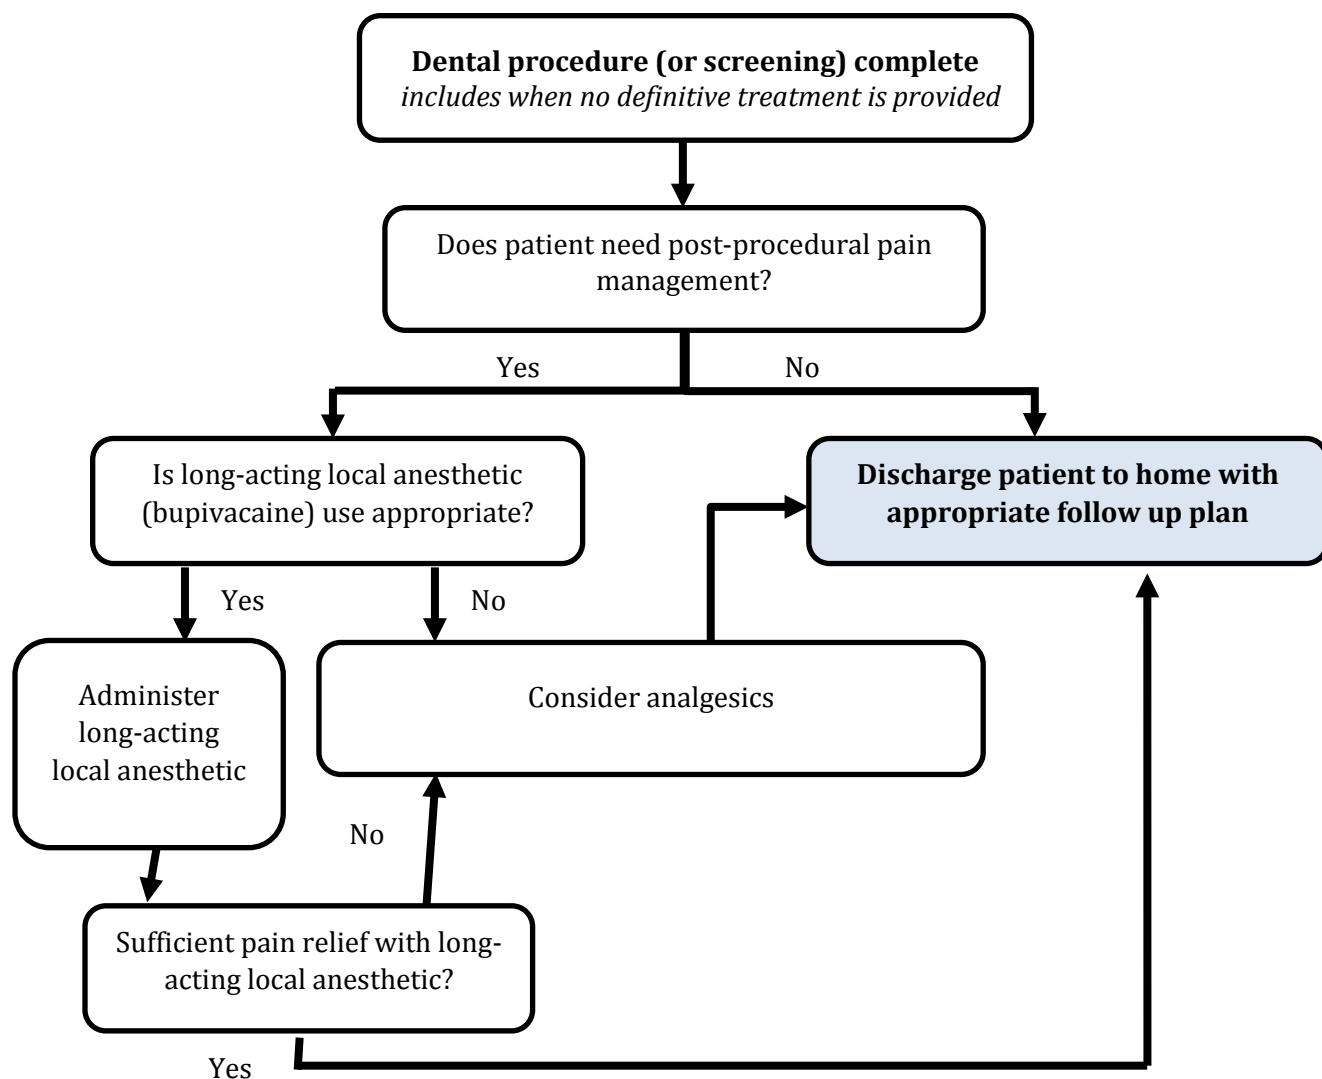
**Dental procedure (or screening) complete**
*includes when no definitive treatment is provided*

Does patient need post-procedural pain management?

Yes

No

Is long-acting local anesthetic (bupivacaine) use appropriate?

**Discharge patient to home with appropriate follow up plan**

Yes

No

Administer long-acting local anesthetic

Consider analgesics

No

Sufficient pain relief with long-acting local anesthetic?

Yes